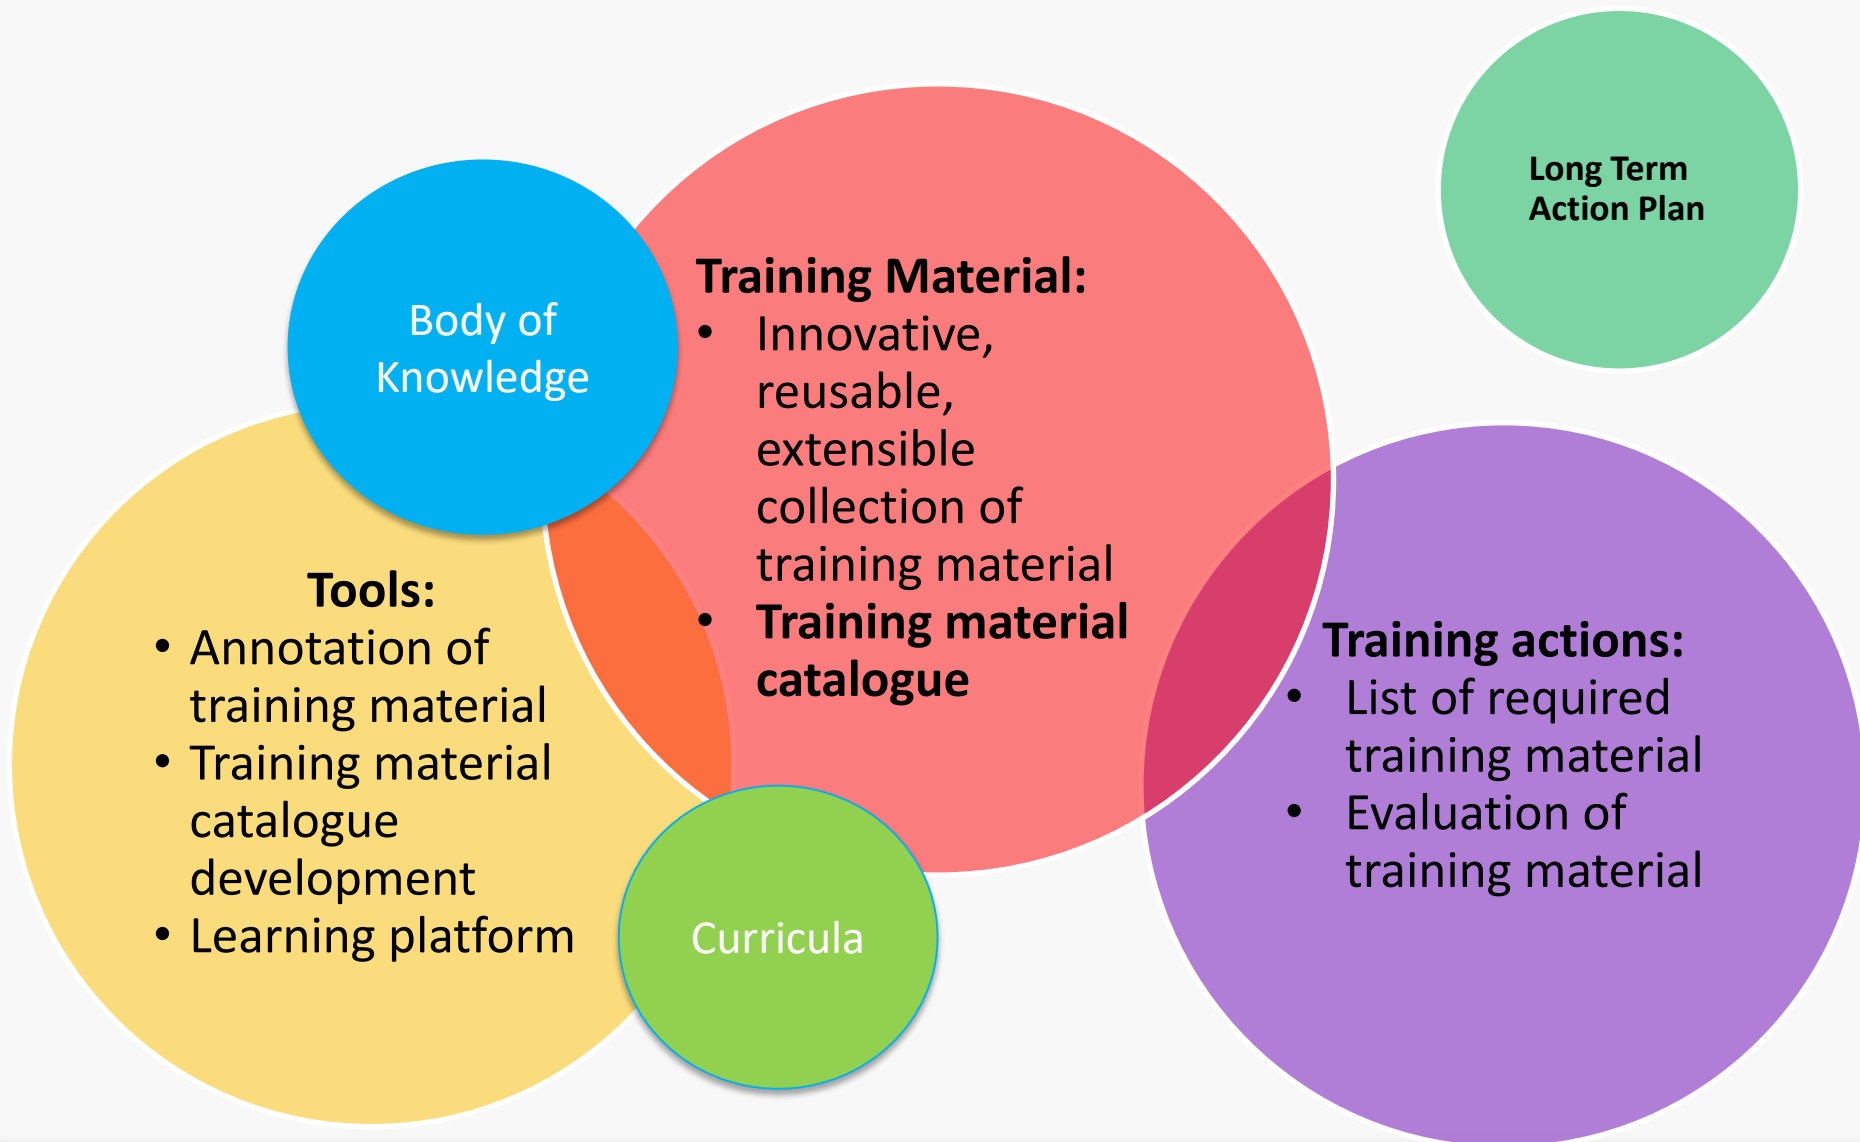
Long Term Action Plan

Body of Knowledge

Training Material:
• Innovative, reusable, extensible collection of training material
• Training material catalogue

Tools:
• Annotation of training material
• Training material catalogue development
• Learning platform

Training actions:
• List of required training material
• Evaluation of training material

Curricula